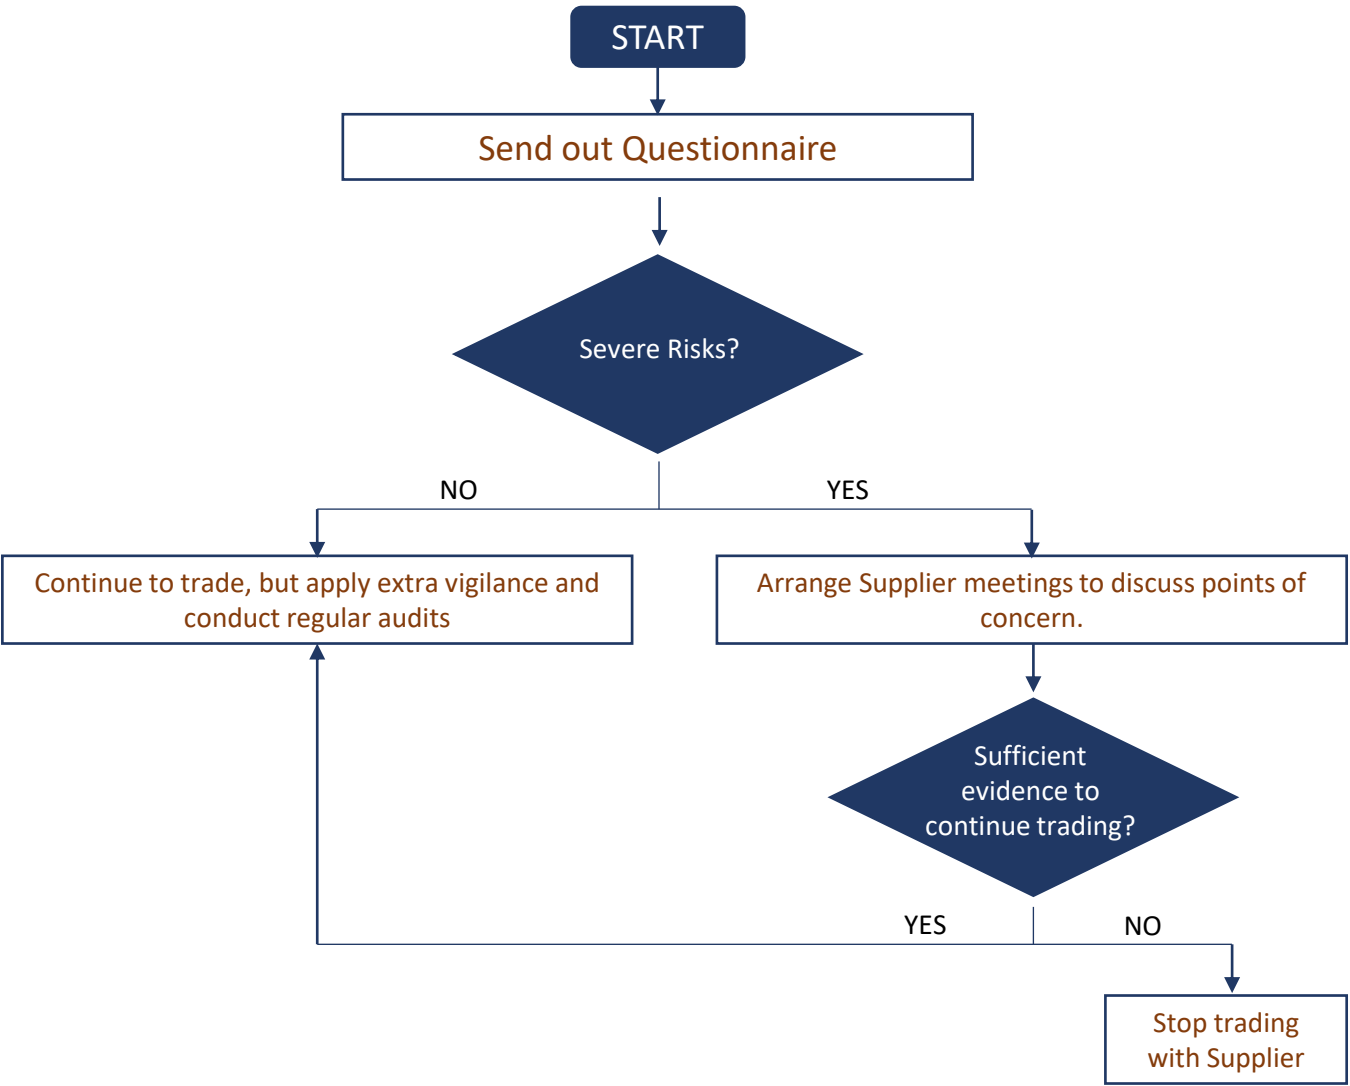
START

Send out Questionnaire

Severe Risks?

NO

YES

Continue to trade, but apply extra vigilance and conduct regular audits

Arrange Supplier meetings to discuss points of concern.

Sufficient evidence to continue trading?

YES

NO

Stop trading with Supplier